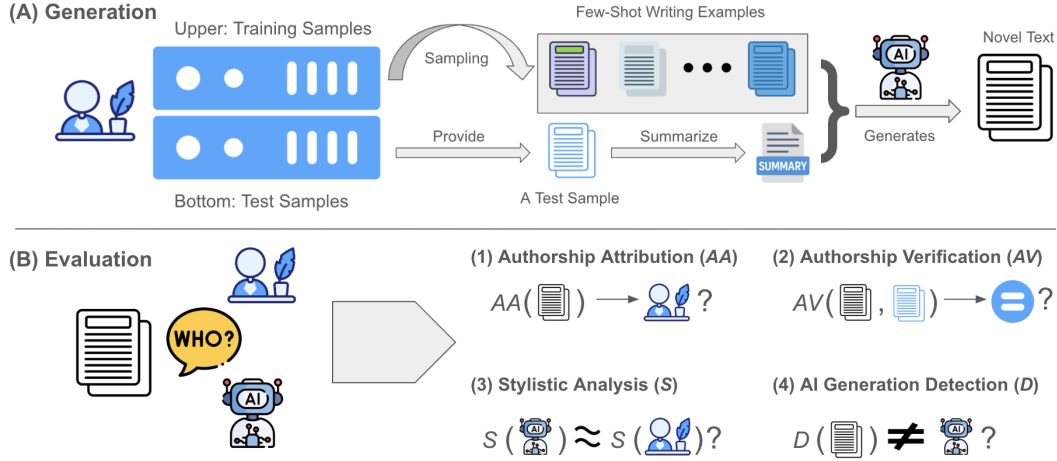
(A) Generation

Upper: Training Samples

Sampling

Few-Shot Writing Examples

AI

Novel Text

Provide

Summarize

SUMMARY

Generates

A Test Sample

Bottom: Test Samples

(B) Evaluation

WHO?

AI

(1) Authorship Attribution (*AA*)

*AA*( ) → ?

(2) Authorship Verification (*AV*)

*AV*( , ) → ?

(3) Stylistic Analysis (*S*)

*S* ( AI ) ≈ *S* ( )?

(4) AI Generation Detection (*D*)

*D* ( ) ≠ AI ?